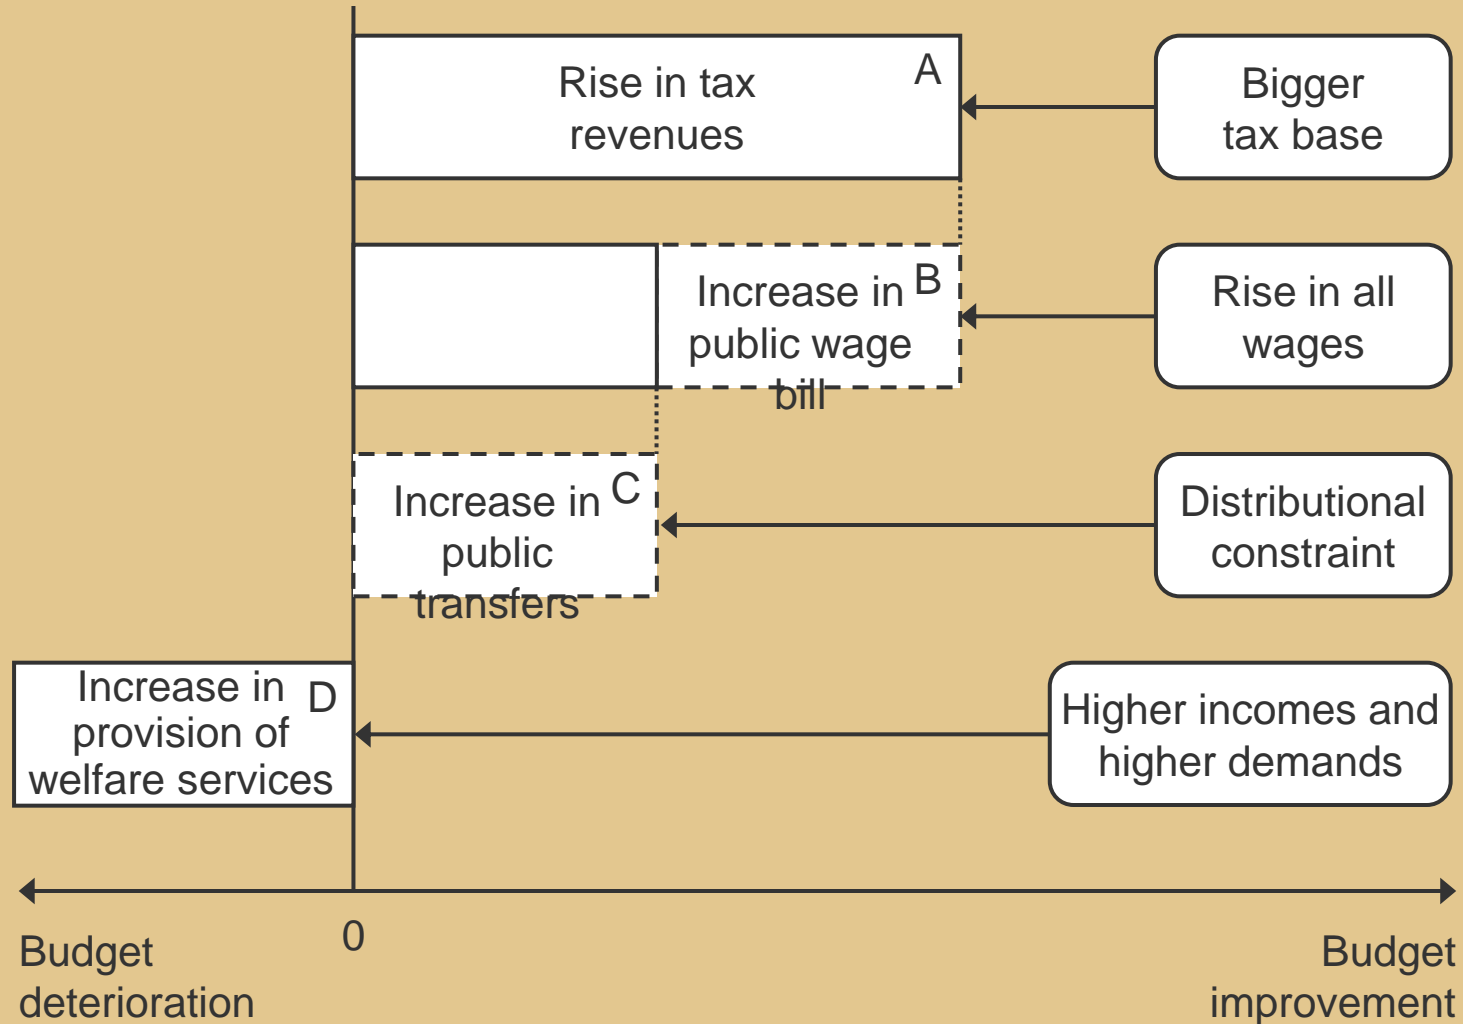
Rise in tax revenues A

Bigger tax base

Increase in public wage bill B

Rise in all wages

Increase in public transfers C

Distributional constraint

Increase in provision of welfare services D

Higher incomes and higher demands

Budget deterioration

0

Budget improvement